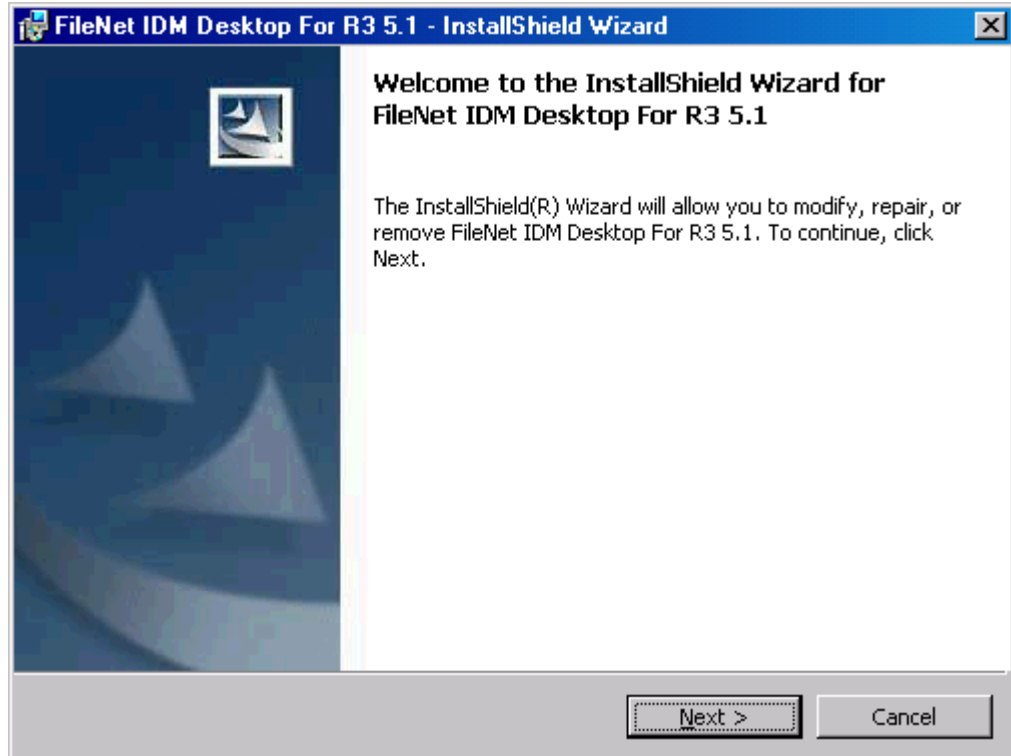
FileNet IDM Desktop For R3 5.1 - InstallShield Wizard

Welcome to the InstallShield Wizard for FileNet IDM Desktop For R3 5.1

The InstallShield(R) Wizard will allow you to modify, repair, or remove FileNet IDM Desktop For R3 5.1. To continue, click Next.

Next >

Cancel